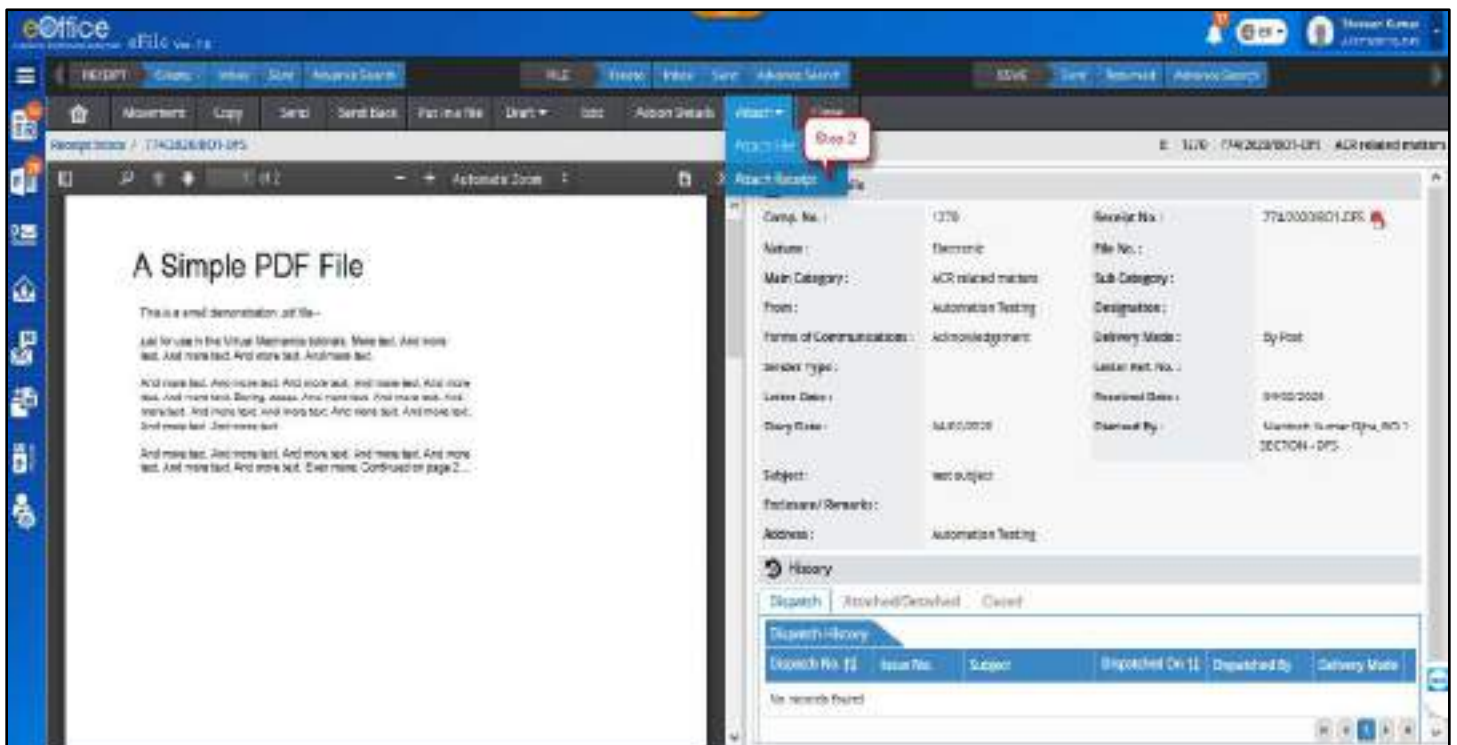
eOffice eFile

RECEIPT Create Inbox Sent Advance Search FILE Create Inbox Sent Advance Search ISSUE Sent Returned Advance Search

Movement Copy Send Send back Put in a file Draft Edit Action Details Attach Close

Receipt Inbox / 774/2020/BO1-DPS

Attach File Step 2

Attach Receipt

E 1170 774/2020/BO1-DPS ACR related matters

Automatic Zoom

A Simple PDF File

This is a small demonstration .pdf file -

just for use in the Virtual Mechanics tutorials. More text. And more text. And more text. And more text. And more text.

And more text. And more text. And more text. And more text. And more text. And more text. Boring, zzzzz. And more text. And more text. And more text. And more text. And more text. And more text. And more text. And more text. And more text.

And more text. And more text. And more text. And more text. And more text. And more text. And more text. Even more. Continued on page 2 ...

| Comp. No. : | 1170 | Receipt No. : | 774/2020/BO1-DPS |
|---|---|---|---|
| Nature : | Electronic | File No. : | |
| Main Category : | ACR related matters | Sub Category : | |
| From : | Automation Testing | Designation : | |
| Forms of Communications : | Acknowledgement | Delivery Mode : | By Post |
| Sender Type : | | Letter Ref. No. : | |
| Letter Date : | | Received Date : | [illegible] |
| Diary Date : | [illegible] | Diarised By : | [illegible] SECTION - DPS |
| Subject : | test subject | | |
| Enclosure / Remarks : | | | |
| Address : | Automation Testing | | |

History

Dispatch Attached/Detached Closed

Dispatch History

| Dispatch No. | Issue No. | Subject | Dispatched On | Dispatched By | Delivery Mode |
|---|---|---|---|---|---|
| No records found | | | | | |